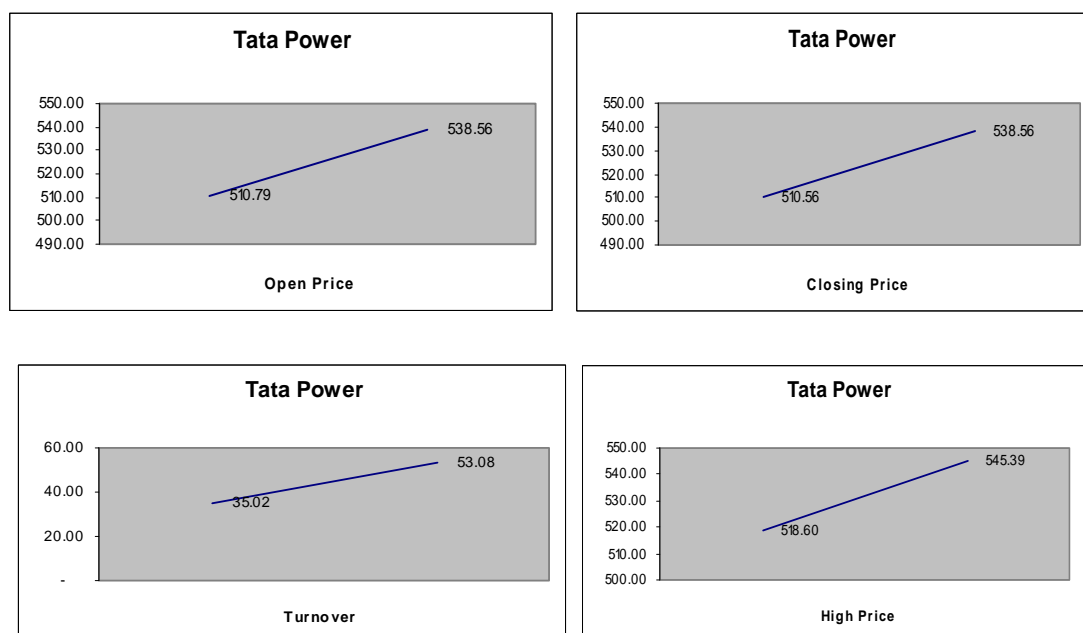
Tata Power

550.00
540.00
530.00
520.00
510.00
500.00
490.00

510.79
538.56

Open Price

Tata Power

550.00
540.00
530.00
520.00
510.00
500.00
490.00

510.56
538.56

Closing Price

Tata Power

60.00
40.00
20.00
-

35.02
53.08

Turnover

Tata Power

550.00
540.00
530.00
520.00
510.00
500.00

518.60
545.39

High Price